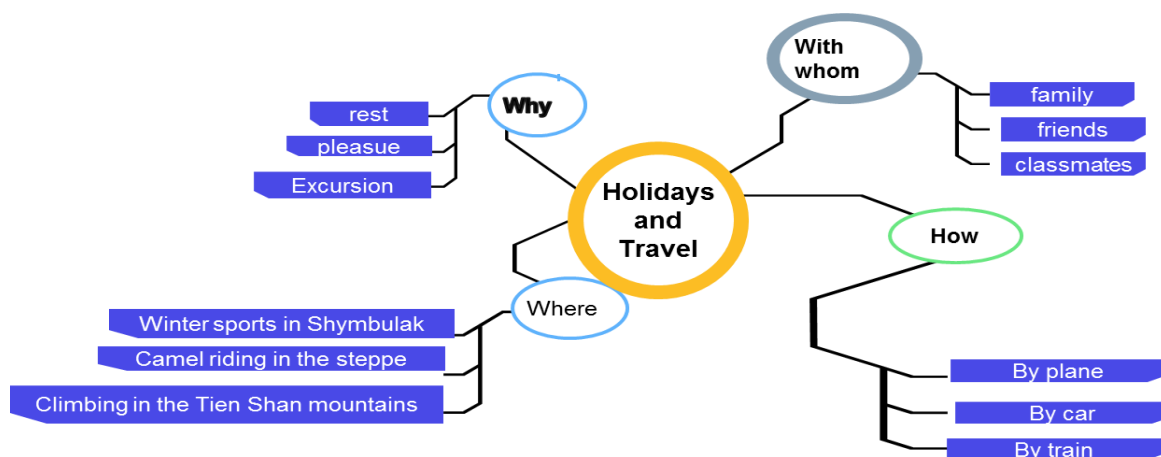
Holidays and Travel

Why
rest
pleasue
Excursion

With whom
family
friends
classmates

Where
Winter sports in Shymbulak
Camel riding in the steppe
Climbing in the Tien Shan mountains

How
By plane
By car
By train